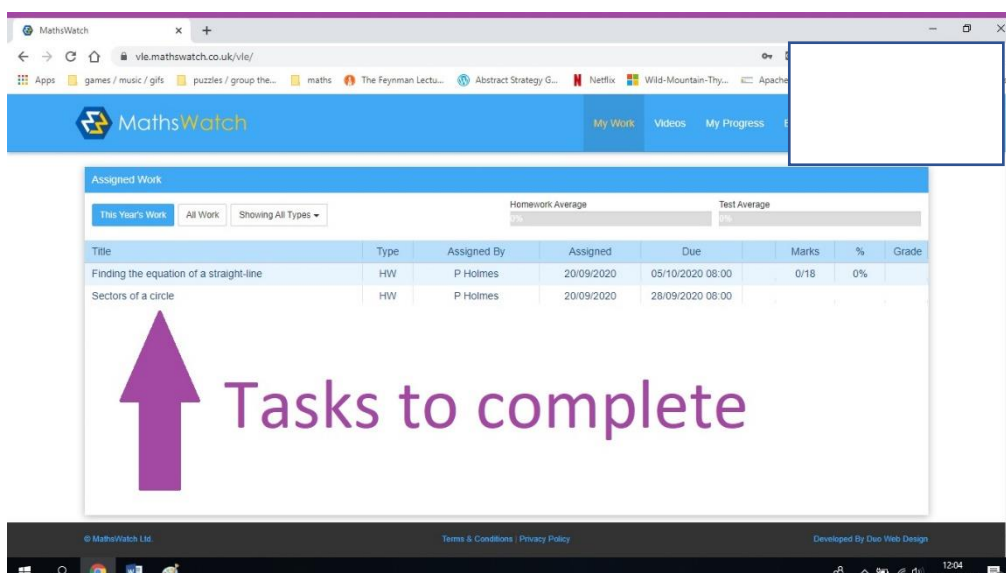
MathsWatch ×  +

vle.mathswatch.co.uk/vle/

Apps  games / music / gifs  puzzles / group the...  maths  The Feynman Lectu...  Abstract Strategy G...  Netflix  Wild-Mountain-Thy...  Apache

MathsWatch

My Work  Videos  My Progress

Assigned Work

This Year's Work  All Work  Showing All Types ▾

Homework Average
0%

Test Average
0%

| Title | Type | Assigned By | Assigned | Due | | Marks | % | Grade |
|---|---|---|---|---|---|---|---|---|
| Finding the equation of a straight-line | HW | P Holmes | 20/09/2020 | 05/10/2020 08:00 | | 0/18 | 0% | |
| Sectors of a circle | HW | P Holmes | 20/09/2020 | 28/09/2020 08:00 | | | | |

Tasks to complete

© MathsWatch Ltd.  Terms & Conditions | Privacy Policy  Developed By Duo Web Design

12:04